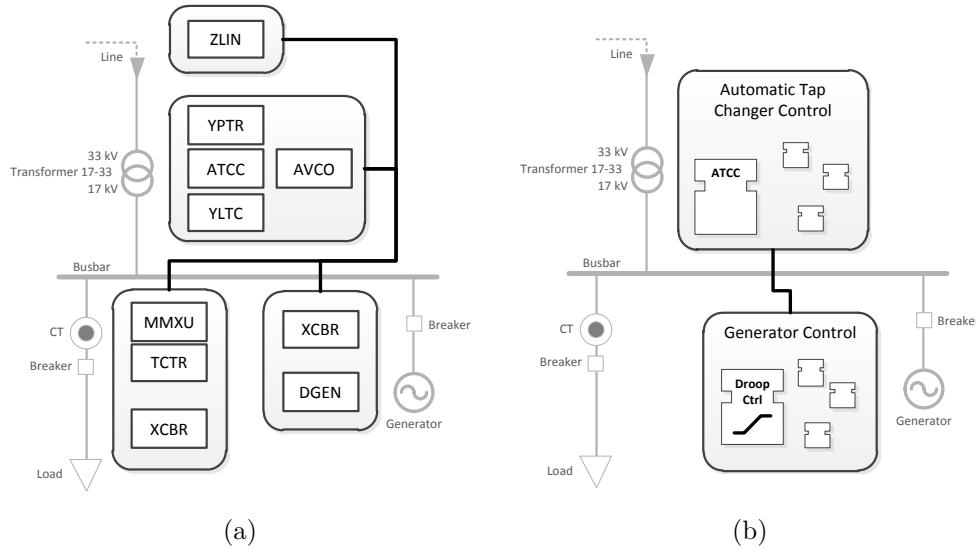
ZLIN

Line

YPTR

ATCC

AVCO

YLTC

33 kV
Transformer 17-33
17 kV

Busbar

MMXU

TCTR

XCBR

XCBR

DGEN

CT

Breaker

Breaker

Generator

Load

(a)

Line

Automatic Tap Changer Control

33 kV
Transformer 17-33
17 kV

ATCC

Busbar

CT

Breaker

Generator Control

Breaker

Droop Ctrl

Generator

Load

(b)